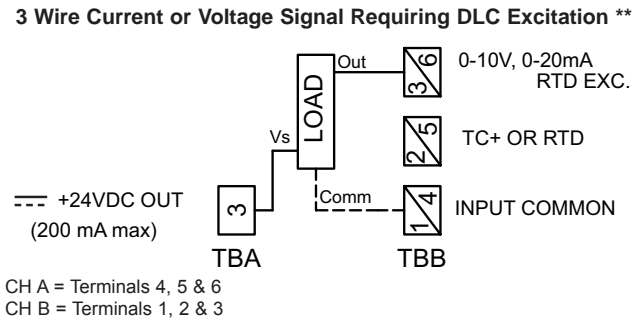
3 Wire Current or Voltage Signal Requiring DLC Excitation **

LOAD

Out

Vs

Comm

6
3

0-10V, 0-20mA
RTD EXC.

5
2

TC+ OR RTD

4
1

INPUT COMMON

+24VDC OUT
(200 mA max)

3

TBA

TBB

CH A = Terminals 4, 5 & 6
CH B = Terminals 1, 2 & 3